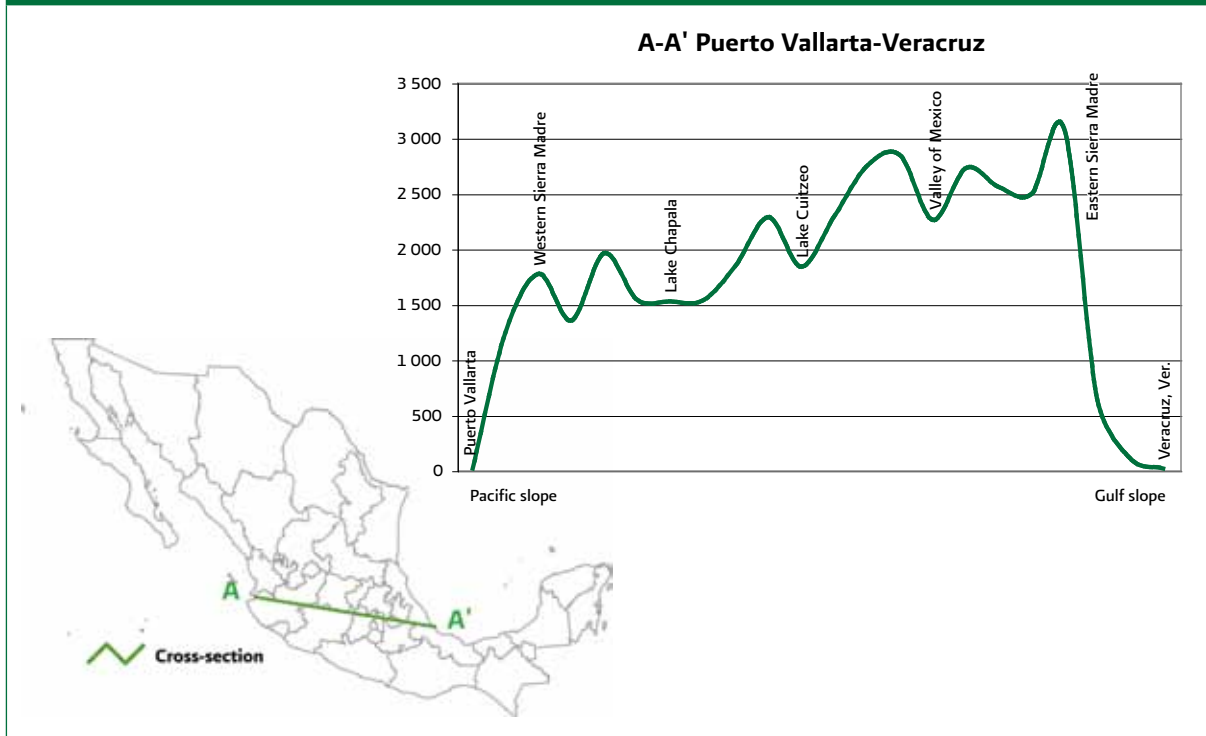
A-A' Puerto Vallarta-Veracruz

3 500
3 000
2 500
2 000
1 500
1 000
500
0

Puerto Vallarta
Western Sierra Madre
Lake Chapala
Lake Cuitzeo
Valley of Mexico
Eastern Sierra Madre
Veracruz, Ver.

Pacific slope
Gulf slope

A
A'
Cross-section